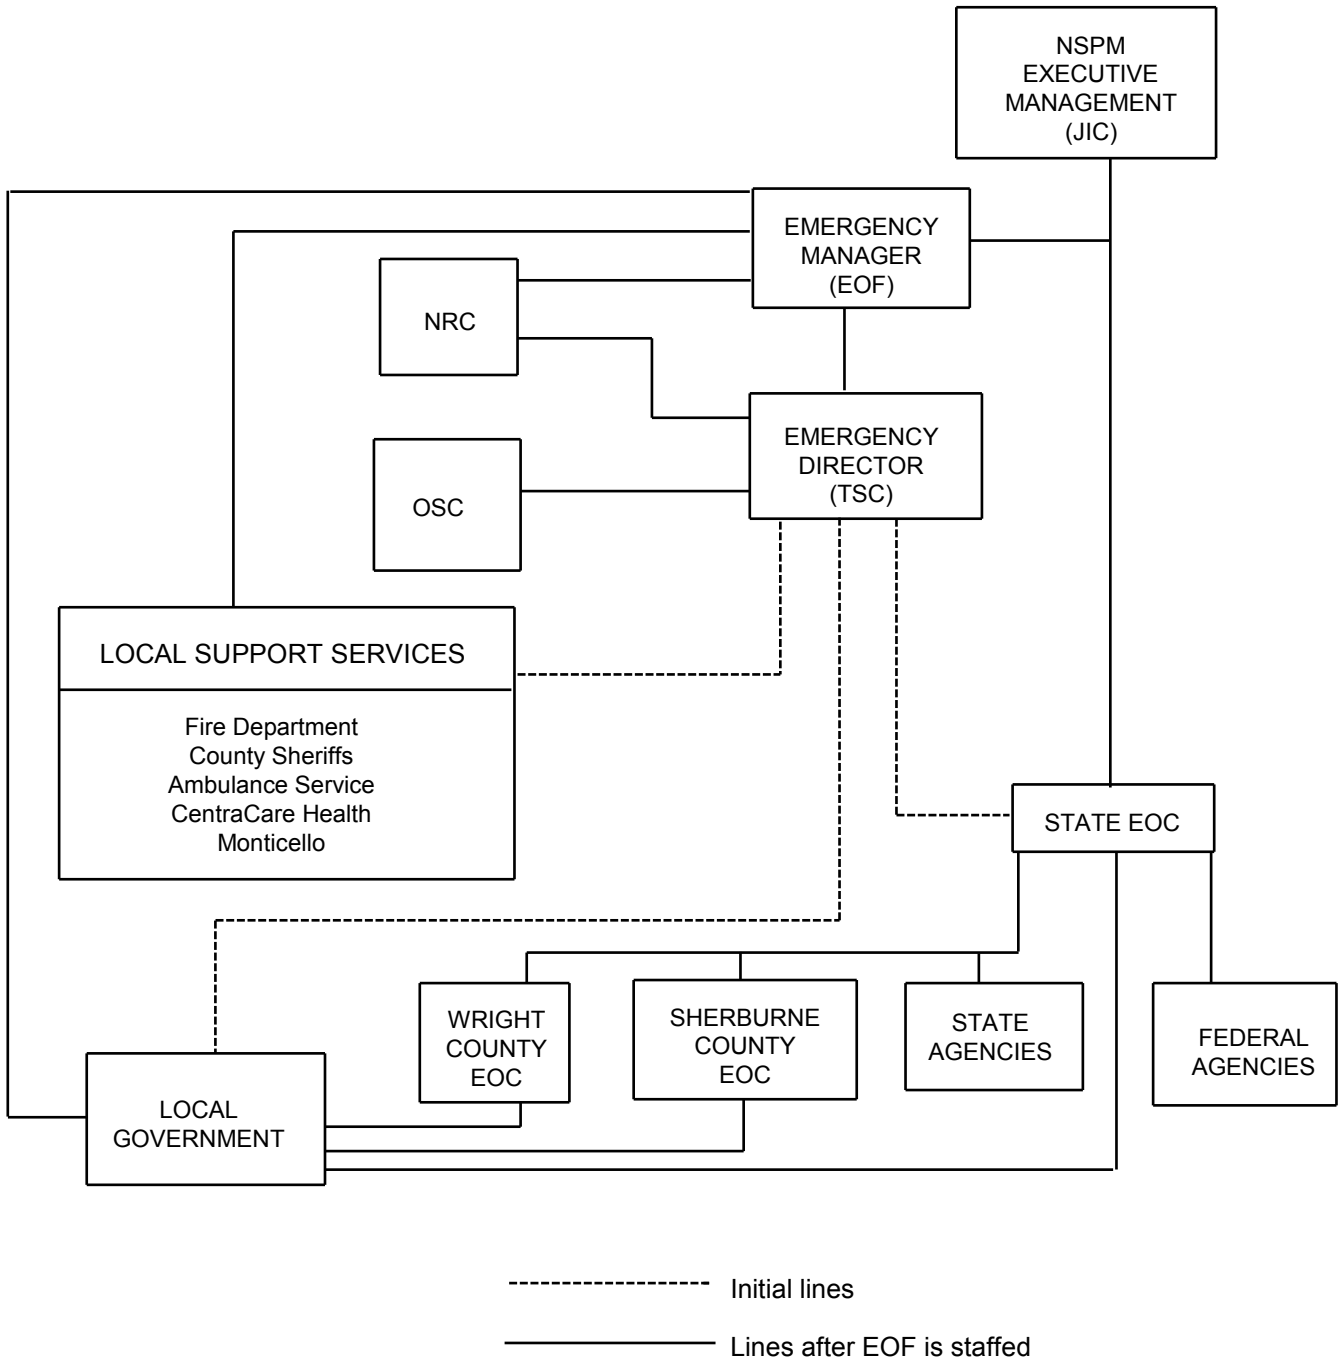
NSPM
EXECUTIVE
MANAGEMENT
(JIC)

EMERGENCY
MANAGER
(EOF)

NRC

EMERGENCY
DIRECTOR
(TSC)

OSC

LOCAL SUPPORT SERVICES

Fire Department
County Sheriffs
Ambulance Service
CentraCare Health
Monticello

STATE EOC

WRIGHT
COUNTY
EOC

SHERBURNE
COUNTY
EOC

STATE
AGENCIES

FEDERAL
AGENCIES

LOCAL
GOVERNMENT

Initial lines

Lines after EOF is staffed